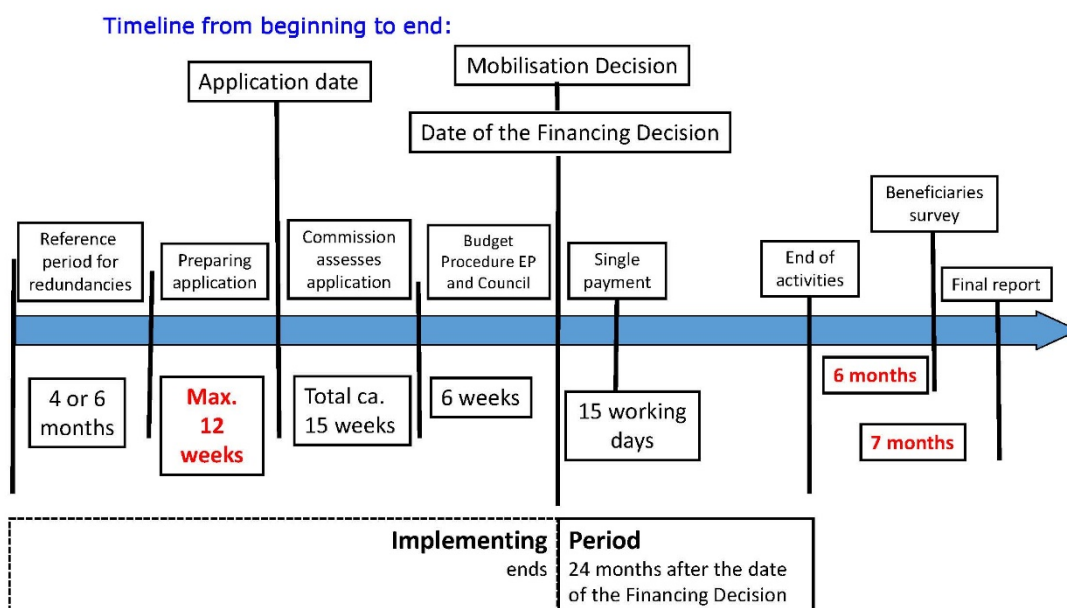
Timeline from beginning to end:

Application date

Mobilisation Decision

Date of the Financing Decision

Beneficiaries survey

Reference period for redundancies

Preparing application

Commission assesses application

Budget Procedure EP and Council

Single payment

End of activities

Final report

4 or 6 months

Max. 12 weeks

Total ca. 15 weeks

6 weeks

15 working days

6 months

7 months

Implementing ends

Period 24 months after the date of the Financing Decision